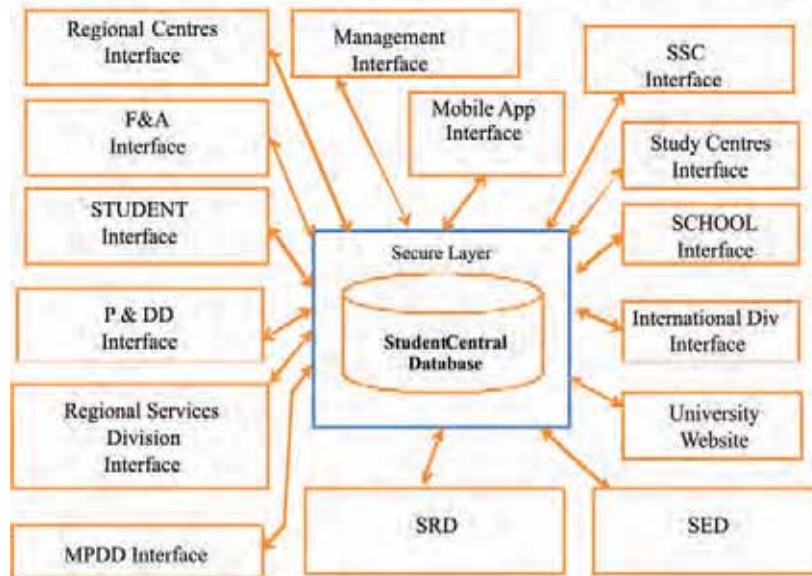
Regional Centres Interface

Management Interface

SSC Interface

F&A Interface

Mobile App Interface

Study Centres Interface

STUDENT Interface

Secure Layer

SCHOOL Interface

P & DD Interface

StudentCentral Database

International Div Interface

Regional Services Division Interface

University Website

SRD

SED

MPDD Interface